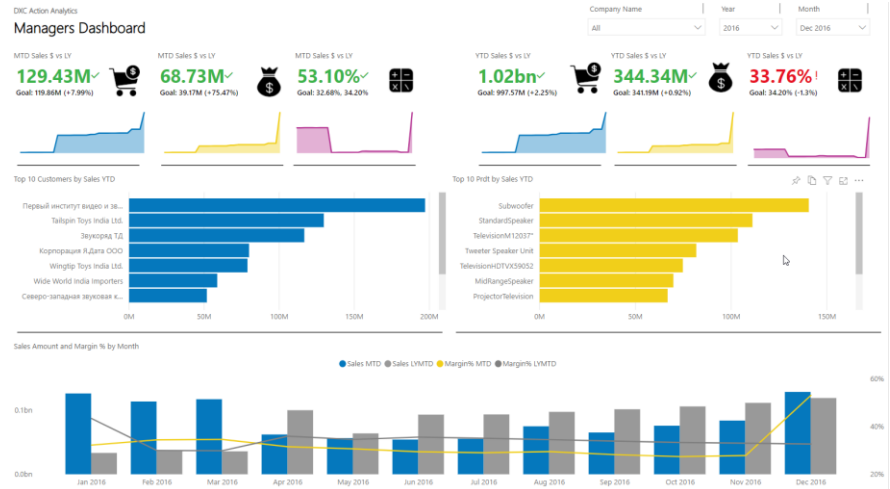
DXC Action Analytics
Managers Dashboard

Company Name
All
Year
2016
Month
Dec 2016

MTD Sales $ vs LY
129.43M✓
Goal: 119.86M (+7.99%)

MTD Sales $ vs LY
68.73M✓
Goal: 39.17M (+75.47%)

MTD Sales $ vs LY
53.10%✓
Goal: 32.68%, 34.20%

YTD Sales $ vs LY
1.02bn✓
Goal: 997.57M (+2.25%)

YTD Sales $ vs LY
344.34M✓
Goal: 341.19M (+0.92%)

YTD Sales $ vs LY
33.76%!
Goal: 34.20% (-1.3%)

Top 10 Customers by Sales YTD

Первый институт видео и зв...
Tailspin Toys India Ltd.
Звукоряд ТД
Корпорация Я.Дата ООО
Wingtip Toys India Ltd.
Wide World India Importers
Северо-западная звуковая к...
0M
50M
100M
150M
200M

Top 10 Prdt by Sales YTD

Subwoofer
StandardSpeaker
TelevisionM12037"
Tweeter Speaker Unit
TelevisionHDTVX59052
MidRangeSpeaker
ProjectorTelevision
0M
50M
100M
150M

Sales Amount and Margin % by Month

Sales MTD
Sales LYMTD
Margin% MTD
Margin% LYMTD

0.1bn
0.0bn
60%
40%
20%

Jan 2016
Feb 2016
Mar 2016
Apr 2016
May 2016
Jun 2016
Jul 2016
Aug 2016
Sep 2016
Oct 2016
Nov 2016
Dec 2016